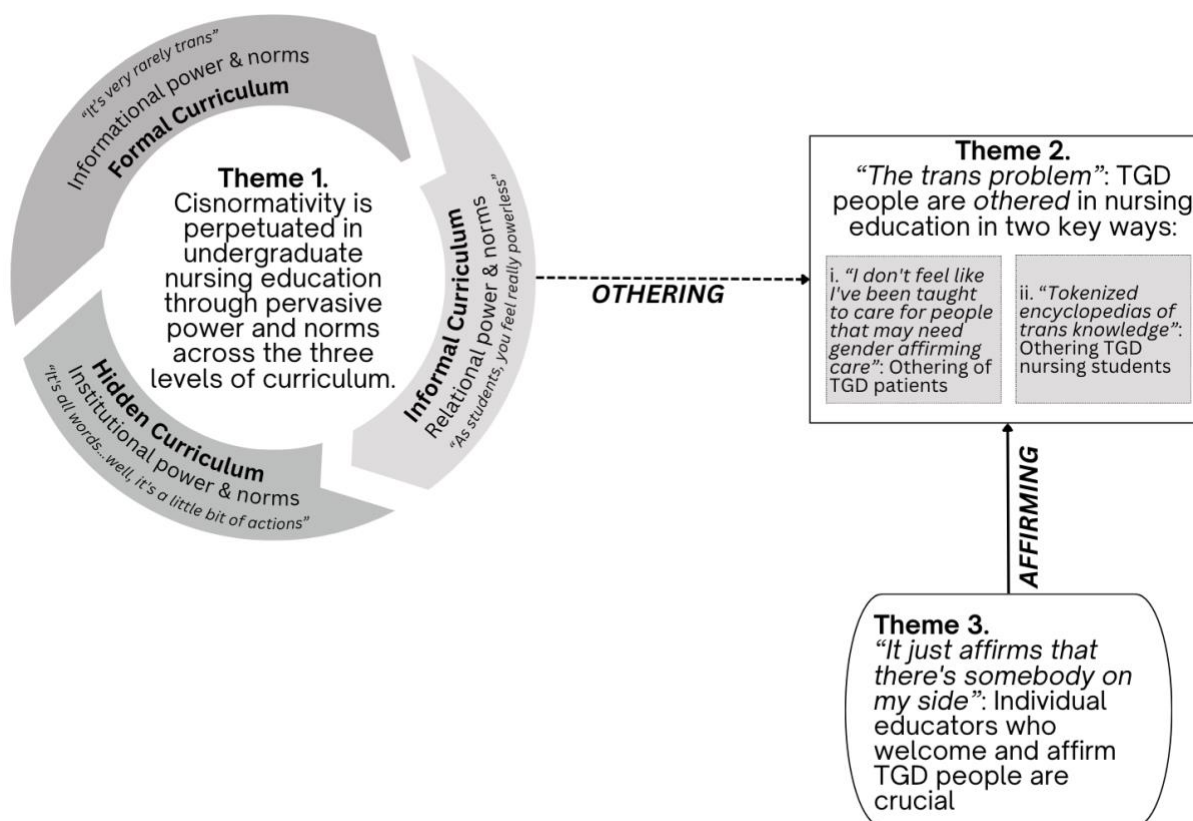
"It's very rarely trans"
Informational power & norms
Formal Curriculum

Theme 1.
Cisnormativity is perpetuated in undergraduate nursing education through pervasive power and norms across the three levels of curriculum.

Informal Curriculum
Relational power & norms
"As students, you feel really powerless"

Hidden Curriculum
Institutional power & norms
"It's all words...well, it's a little bit of actions"

OTHERING

Theme 2.
"The trans problem": TGD people are othered in nursing education in two key ways:

i. "I don't feel like I've been taught to care for people that may need gender affirming care": Othering of TGD patients

ii. "Tokenized encyclopedias of trans knowledge": Othering TGD nursing students

AFFIRMING

Theme 3.
"It just affirms that there's somebody on my side": Individual educators who welcome and affirm TGD people are crucial